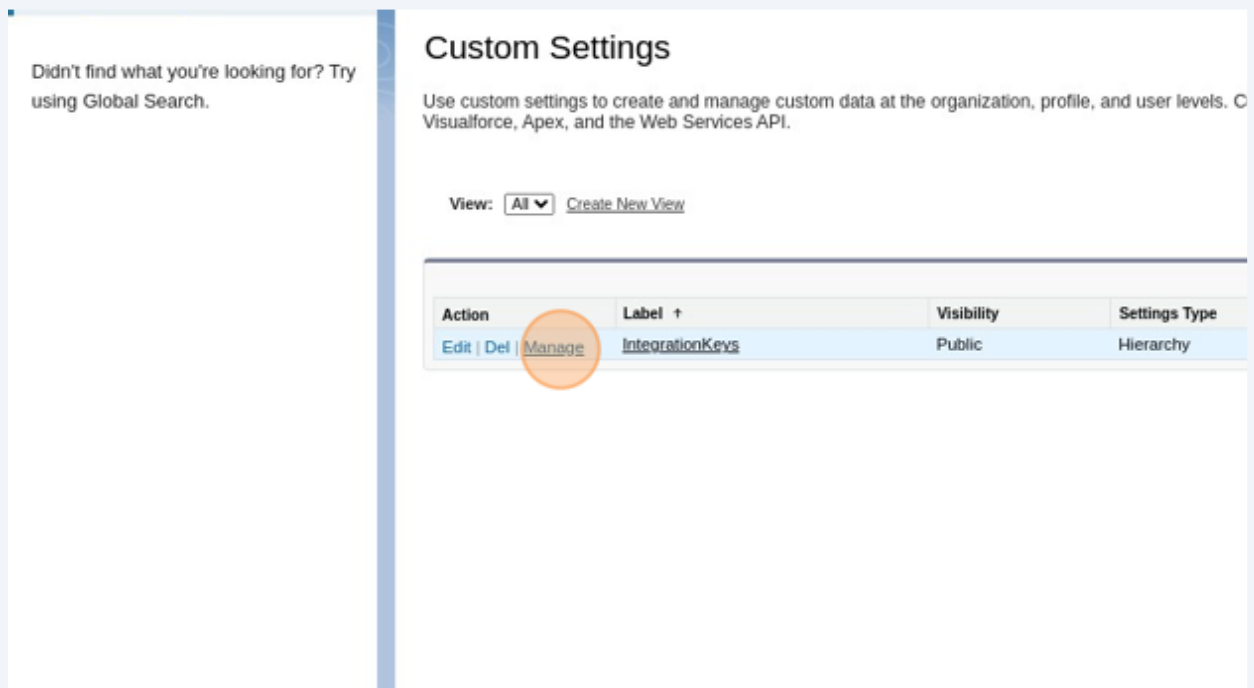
Didn't find what you're looking for? Try using Global Search.

Custom Settings

Use custom settings to create and manage custom data at the organization, profile, and user levels. C Visualforce, Apex, and the Web Services API.

View: All Create New View

| Action | Label ↑ | Visibility | Settings Type |
|---|---|---|---|
| Edit \| Del \| Manage | IntegrationKeys | Public | Hierarchy |